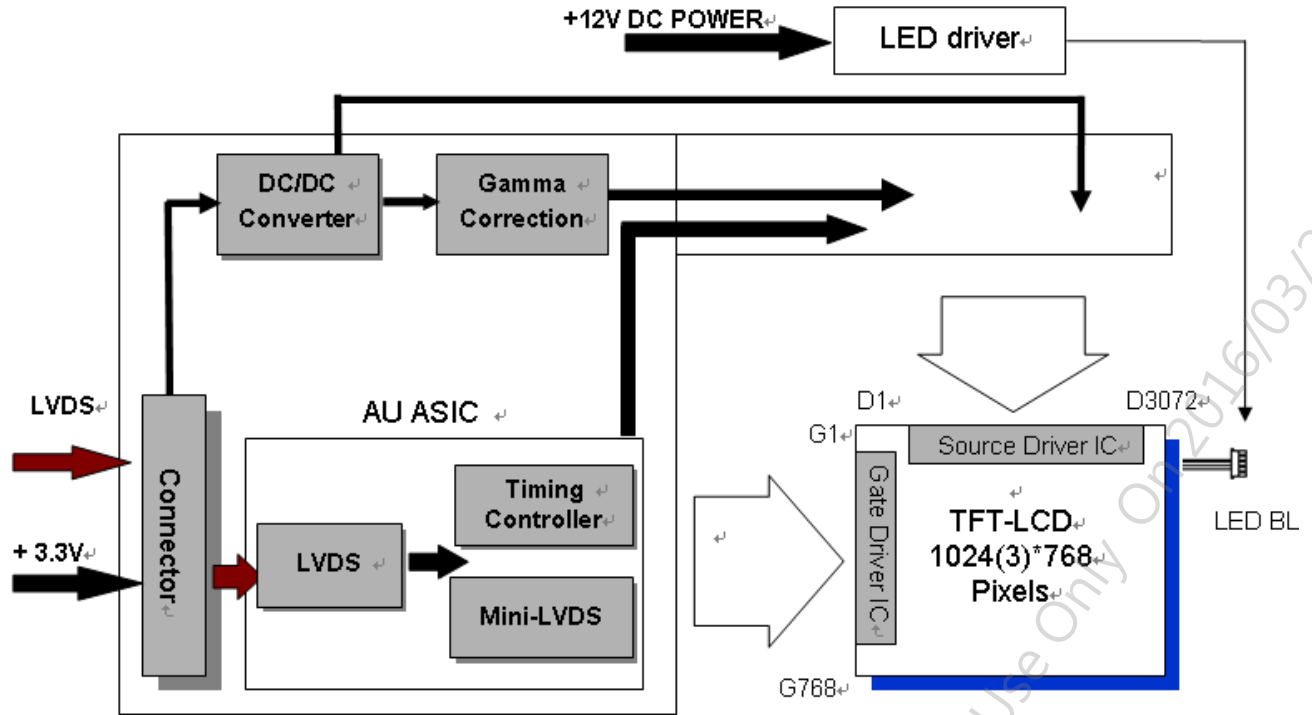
+12V DC POWER

LED driver

DC/DC Converter

Gamma Correction

LVDS

+ 3.3V

Connector

AU ASIC

Timing Controller

LVDS

Mini-LVDS

D1

D3072

G1

Source Driver IC

Gate Driver IC

TFT-LCD
1024(3)*768
Pixels

G768

LED BL

Use Only On 2016/03/2